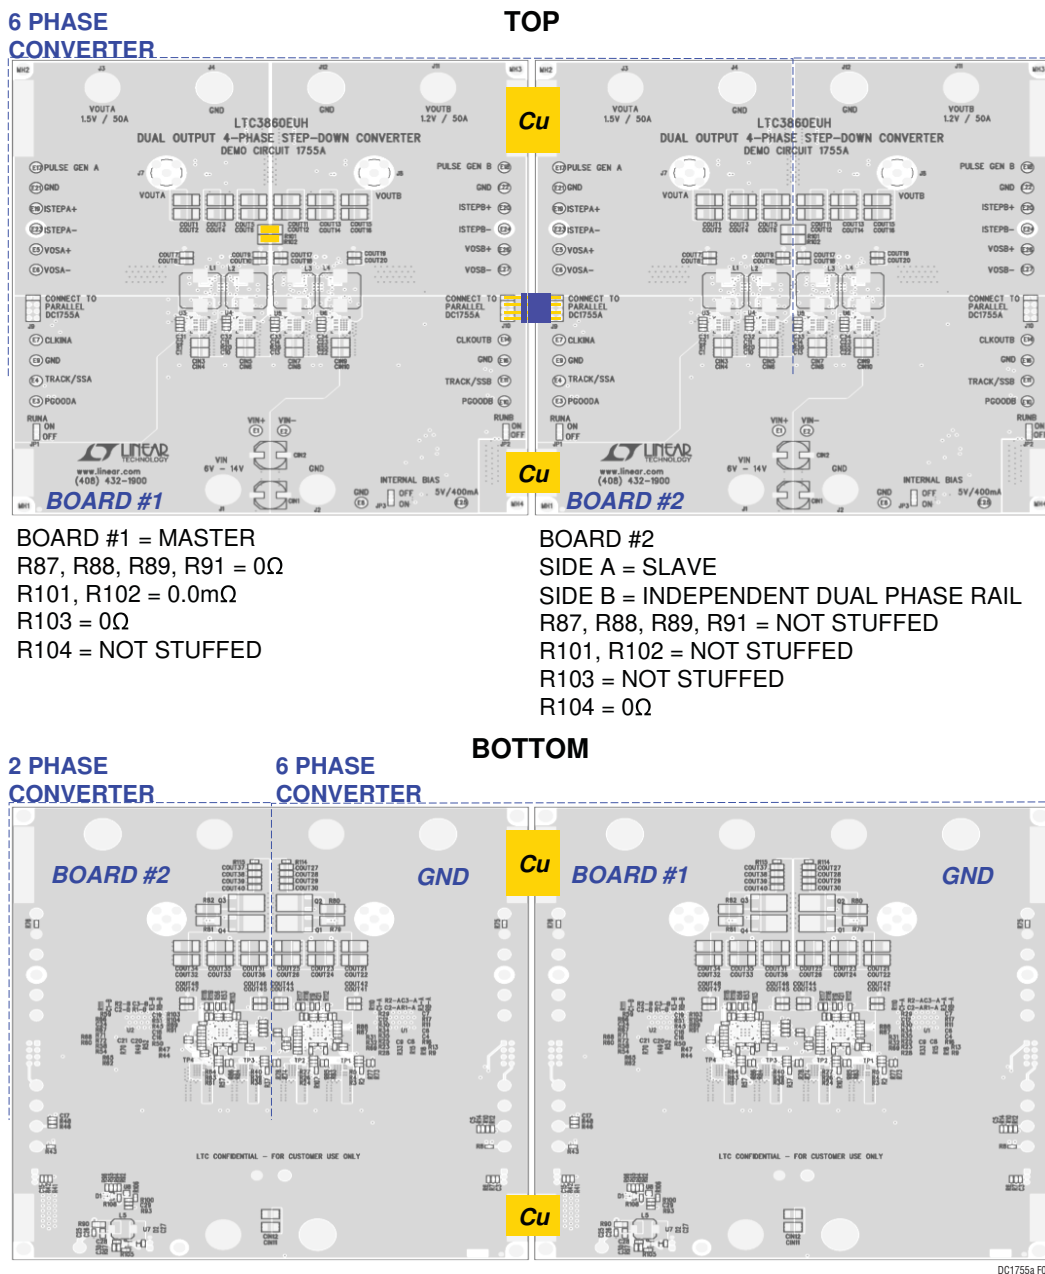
6 PHASE CONVERTER

TOP

VOUTA 1.5V / 50A
GND
GND
VOUTB 1.2V / 50A
LTC3860EUH
DUAL OUTPUT 4-PHASE STEP-DOWN CONVERTER
DEMO CIRCUIT 1755A
PULSE GEN A
GND
ISTEPA+
ISTEPA−
VOSA+
VOSA−
VOUTA
VOUTB
PULSE GEN B
GND
ISTEPB+
ISTEPB−
VOSB+
VOSB−
CONNECT TO PARALLEL DC1755A
CONNECT TO PARALLEL DC1755A
CLKINA
GND
TRACK/SSA
PGOODA
CLKOUTB
GND
TRACK/SSB
PGOODB
RUNA ON OFF
RUNB ON OFF
VIN+ VIN−
VIN 6V − 14V
GND
INTERNAL BIAS OFF ON 5V/400mA
www.linear.com (408) 432-1900
BOARD #1

Cu

Cu

VOUTA 1.5V / 50A
GND
GND
VOUTB 1.2V / 50A
LTC3860EUH
DUAL OUTPUT 4-PHASE STEP-DOWN CONVERTER
DEMO CIRCUIT 1755A
PULSE GEN A
GND
ISTEPA+
ISTEPA−
VOSA+
VOSA−
PULSE GEN B
GND
ISTEPB+
ISTEPB−
VOSB+
VOSB−
CONNECT TO PARALLEL DC1755A
CONNECT TO PARALLEL DC1755A
CLKINA
GND
TRACK/SSA
PGOODA
CLKOUTB
GND
TRACK/SSB
PGOODB
RUNA ON OFF
RUNB ON OFF
VIN 6V − 14V
GND
INTERNAL BIAS OFF ON 5V/400mA
www.linear.com (408) 432-1900
BOARD #2

BOARD #1 = MASTER
R87, R88, R89, R91 = 0Ω
R101, R102 = 0.0mΩ
R103 = 0Ω
R104 = NOT STUFFED

BOARD #2
SIDE A = SLAVE
SIDE B = INDEPENDENT DUAL PHASE RAIL
R87, R88, R89, R91 = NOT STUFFED
R101, R102 = NOT STUFFED
R103 = NOT STUFFED
R104 = 0Ω

BOTTOM

2 PHASE CONVERTER

6 PHASE CONVERTER

BOARD #2
GND
LTC CONFIDENTIAL − FOR CUSTOMER USE ONLY

Cu

Cu

BOARD #1
GND
LTC CONFIDENTIAL − FOR CUSTOMER USE ONLY

DC1755a F0